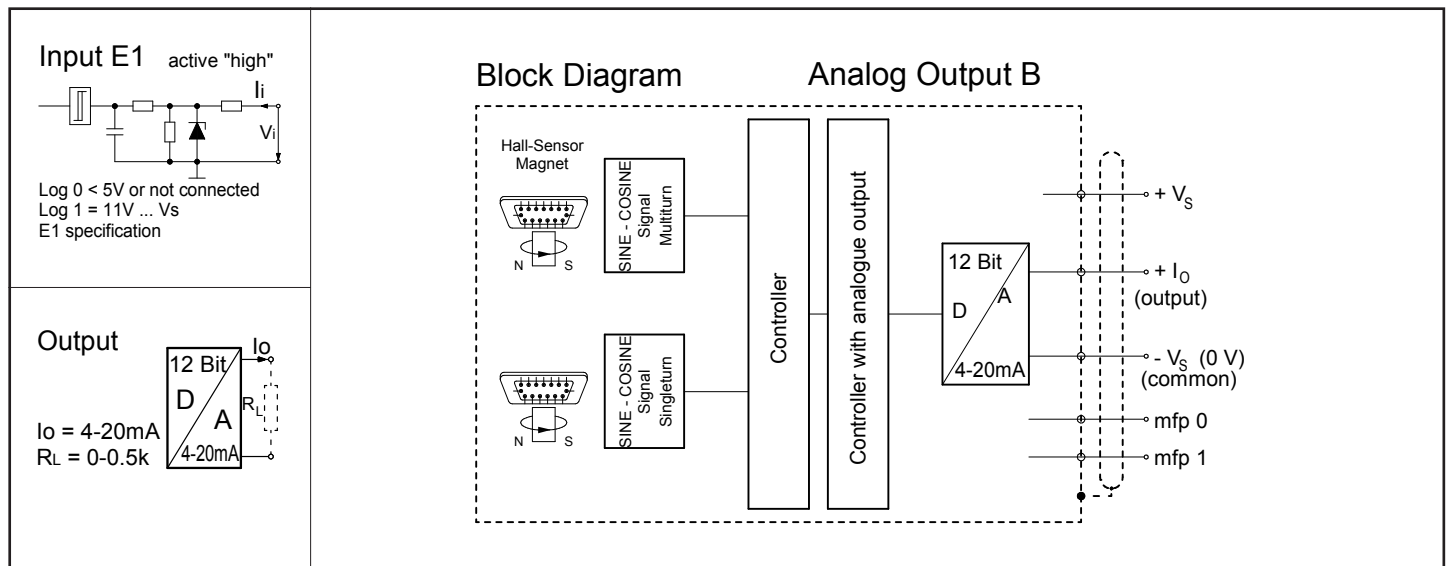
Input E1 active "high"

Ii

Vi

Log 0 < 5V or not connected
Log 1 = 11V ... Vs
E1 specification

Output

12 Bit

Io

D

A

RL

4-20mA

Io = 4-20mA
RL = 0-0.5k

Block Diagram Analog Output B

Hall-Sensor
Magnet

N S

SINE - COSINE
Signal
Multiturn

SINE - COSINE
Signal
Singleturn

N S

Controller

Controller with analogue output

12 Bit

D

A

4-20mA

+ $V_S$

+ $I_O$
(output)

- $V_S$ (0 V)
(common)

mfp 0

mfp 1